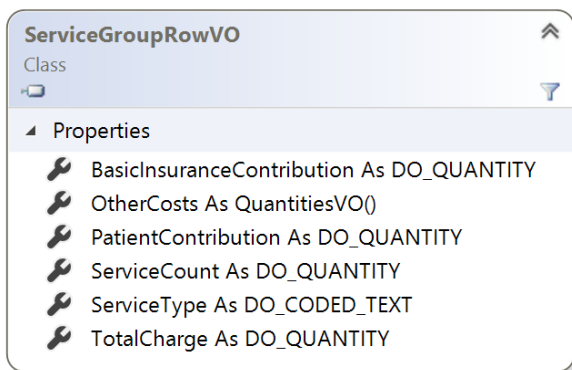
ServiceGroupRowVO
Class

Properties
BasicInsuranceContribution As DO_QUANTITY
OtherCosts As QuantitiesVO()
PatientContribution As DO_QUANTITY
ServiceCount As DO_QUANTITY
ServiceType As DO_CODED_TEXT
TotalCharge As DO_QUANTITY